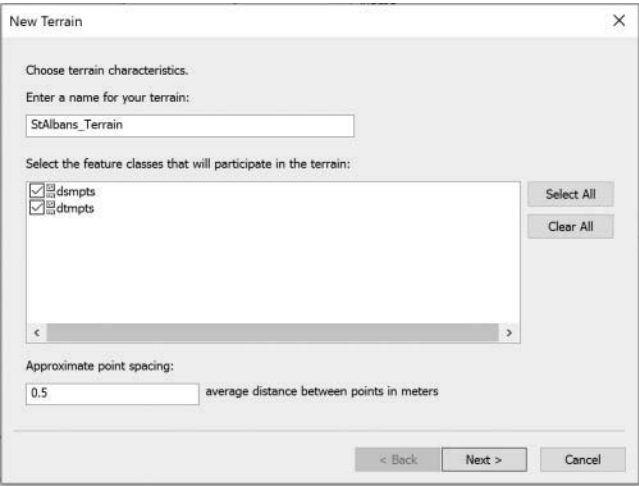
New Terrain

×

Choose terrain characteristics.

Enter a name for your terrain:

StAlbans_Terrain

Select the feature classes that will participate in the terrain:

dsmpts
dtmpts

Select All

Clear All

<

>

Approximate point spacing:

0.5

average distance between points in meters

< Back

Next >

Cancel